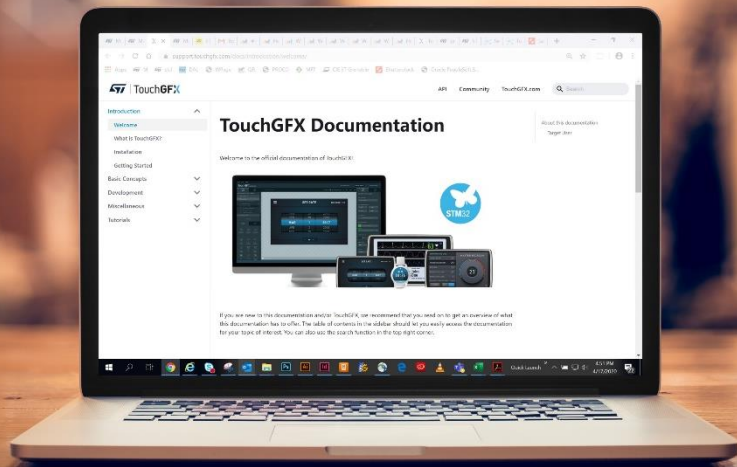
support.touchgfx.com/docs/introduction/welcome

TouchGFX

API Community TouchGFX.com Search

Introduction
Welcome
What is TouchGFX?
Installation
Getting Started
Basic Concepts
Development
Miscellaneous
Tutorials

TouchGFX Documentation

Welcome to the official documentation of TouchGFX!

About this documentation
Target User

STM32

If you are new to this documentation and/or TouchGFX, we recommend that you read on to get an overview of what this documentation has to offer. The table of contents in the sidebar should let you easily access the documentation for your topic of interest. You can also use the search function in the top right corner.

Quick Launch